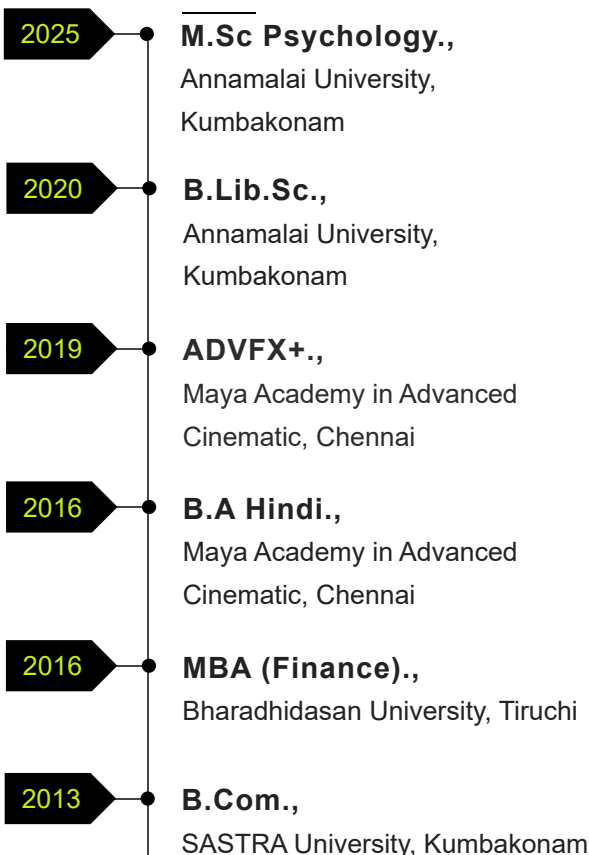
2025

M.Sc Psychology.,
Annamalai University, Kumbakonam

2020

B.Lib.Sc.,
Annamalai University, Kumbakonam

2019

ADVFX+.,
Maya Academy in Advanced Cinematic, Chennai

2016

B.A Hindi.,
Maya Academy in Advanced Cinematic, Chennai

2016

MBA (Finance).,
Bharadhidasan University, Tiruchi

2013

B.Com.,
SASTRA University, Kumbakonam